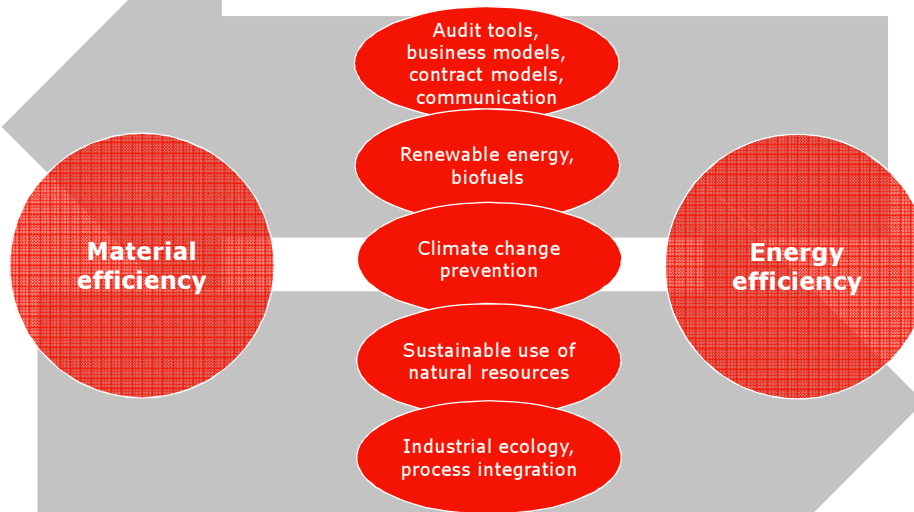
Material efficiency

Audit tools, business models, contract models, communication

Renewable energy, biofuels

Climate change prevention

Sustainable use of natural resources

Industrial ecology, process integration

Energy efficiency